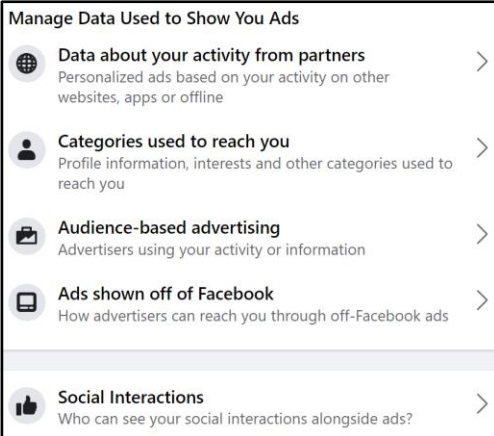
Manage Data Used to Show You Ads

Data about your activity from partners
Personalized ads based on your activity on other websites, apps or offline

Categories used to reach you
Profile information, interests and other categories used to reach you

Audience-based advertising
Advertisers using your activity or information

Ads shown off of Facebook
How advertisers can reach you through off-Facebook ads

Social Interactions
Who can see your social interactions alongside ads?